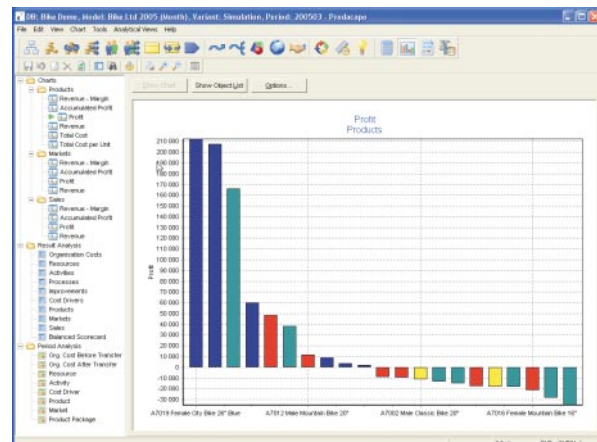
DB: Bike Demo, Model: Bike Ltd 2005 (Month), Variant: Simulation, Period: 200503 - Prodacapo

File Edit View Chart Tools Analytical Views Help

Charts
Products
Revenue - Margin
Accumulated Profit
Profit
Revenue
Total Cost
Total Cost per Unit
Markets
Revenue - Margin
Accumulated Profit
Profit
Revenue
Sales
Revenue - Margin
Accumulated Profit
Profit
Revenue
Result Analysis
Organization Costs
Resources
Activities
Processes
Improvements
Cost Drivers
Products
Markets
Sales
Balanced Scorecard
Period Analysis
Org. Cost Before Transfer
Org. Cost After Transfer
Resource
Activity
Cost Driver
Product
Market
Product Package

Show Chart
Show Object List
Options...

Profit
Products

Profit

210 000
200 000
190 000
180 000
170 000
160 000
150 000
140 000
130 000
120 000
110 000
100 000
90 000
80 000
70 000
60 000
50 000
40 000
30 000
20 000
10 000
0
-10 000
-20 000
-30 000

A7018 Female City Bike 26" Blue
A7012 Male Mountain Bike 20"
A7002 Male Classic Bike 28"
A7016 Female Mountain Bike 16"